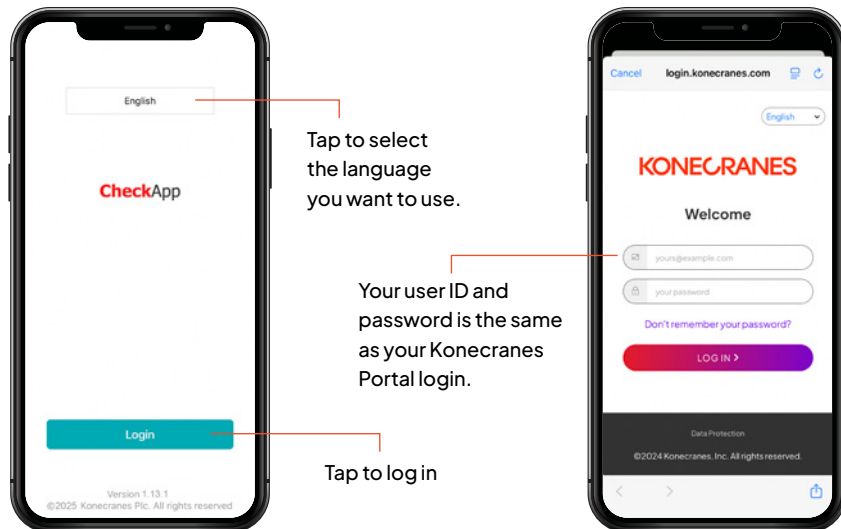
English

CheckApp

Login

Version 1.13.1
©2025 Konecranes Plc. All rights reserved

Tap to select the language you want to use.

Your user ID and password is the same as your Konecranes Portal login.

Tap to log in

Cancel login.konecranes.com

English

KONECRANES

Welcome

yours@example.com

your password

Don't remember your password?

LOG IN >

Data Protection

©2024 Konecranes, Inc. All rights reserved.